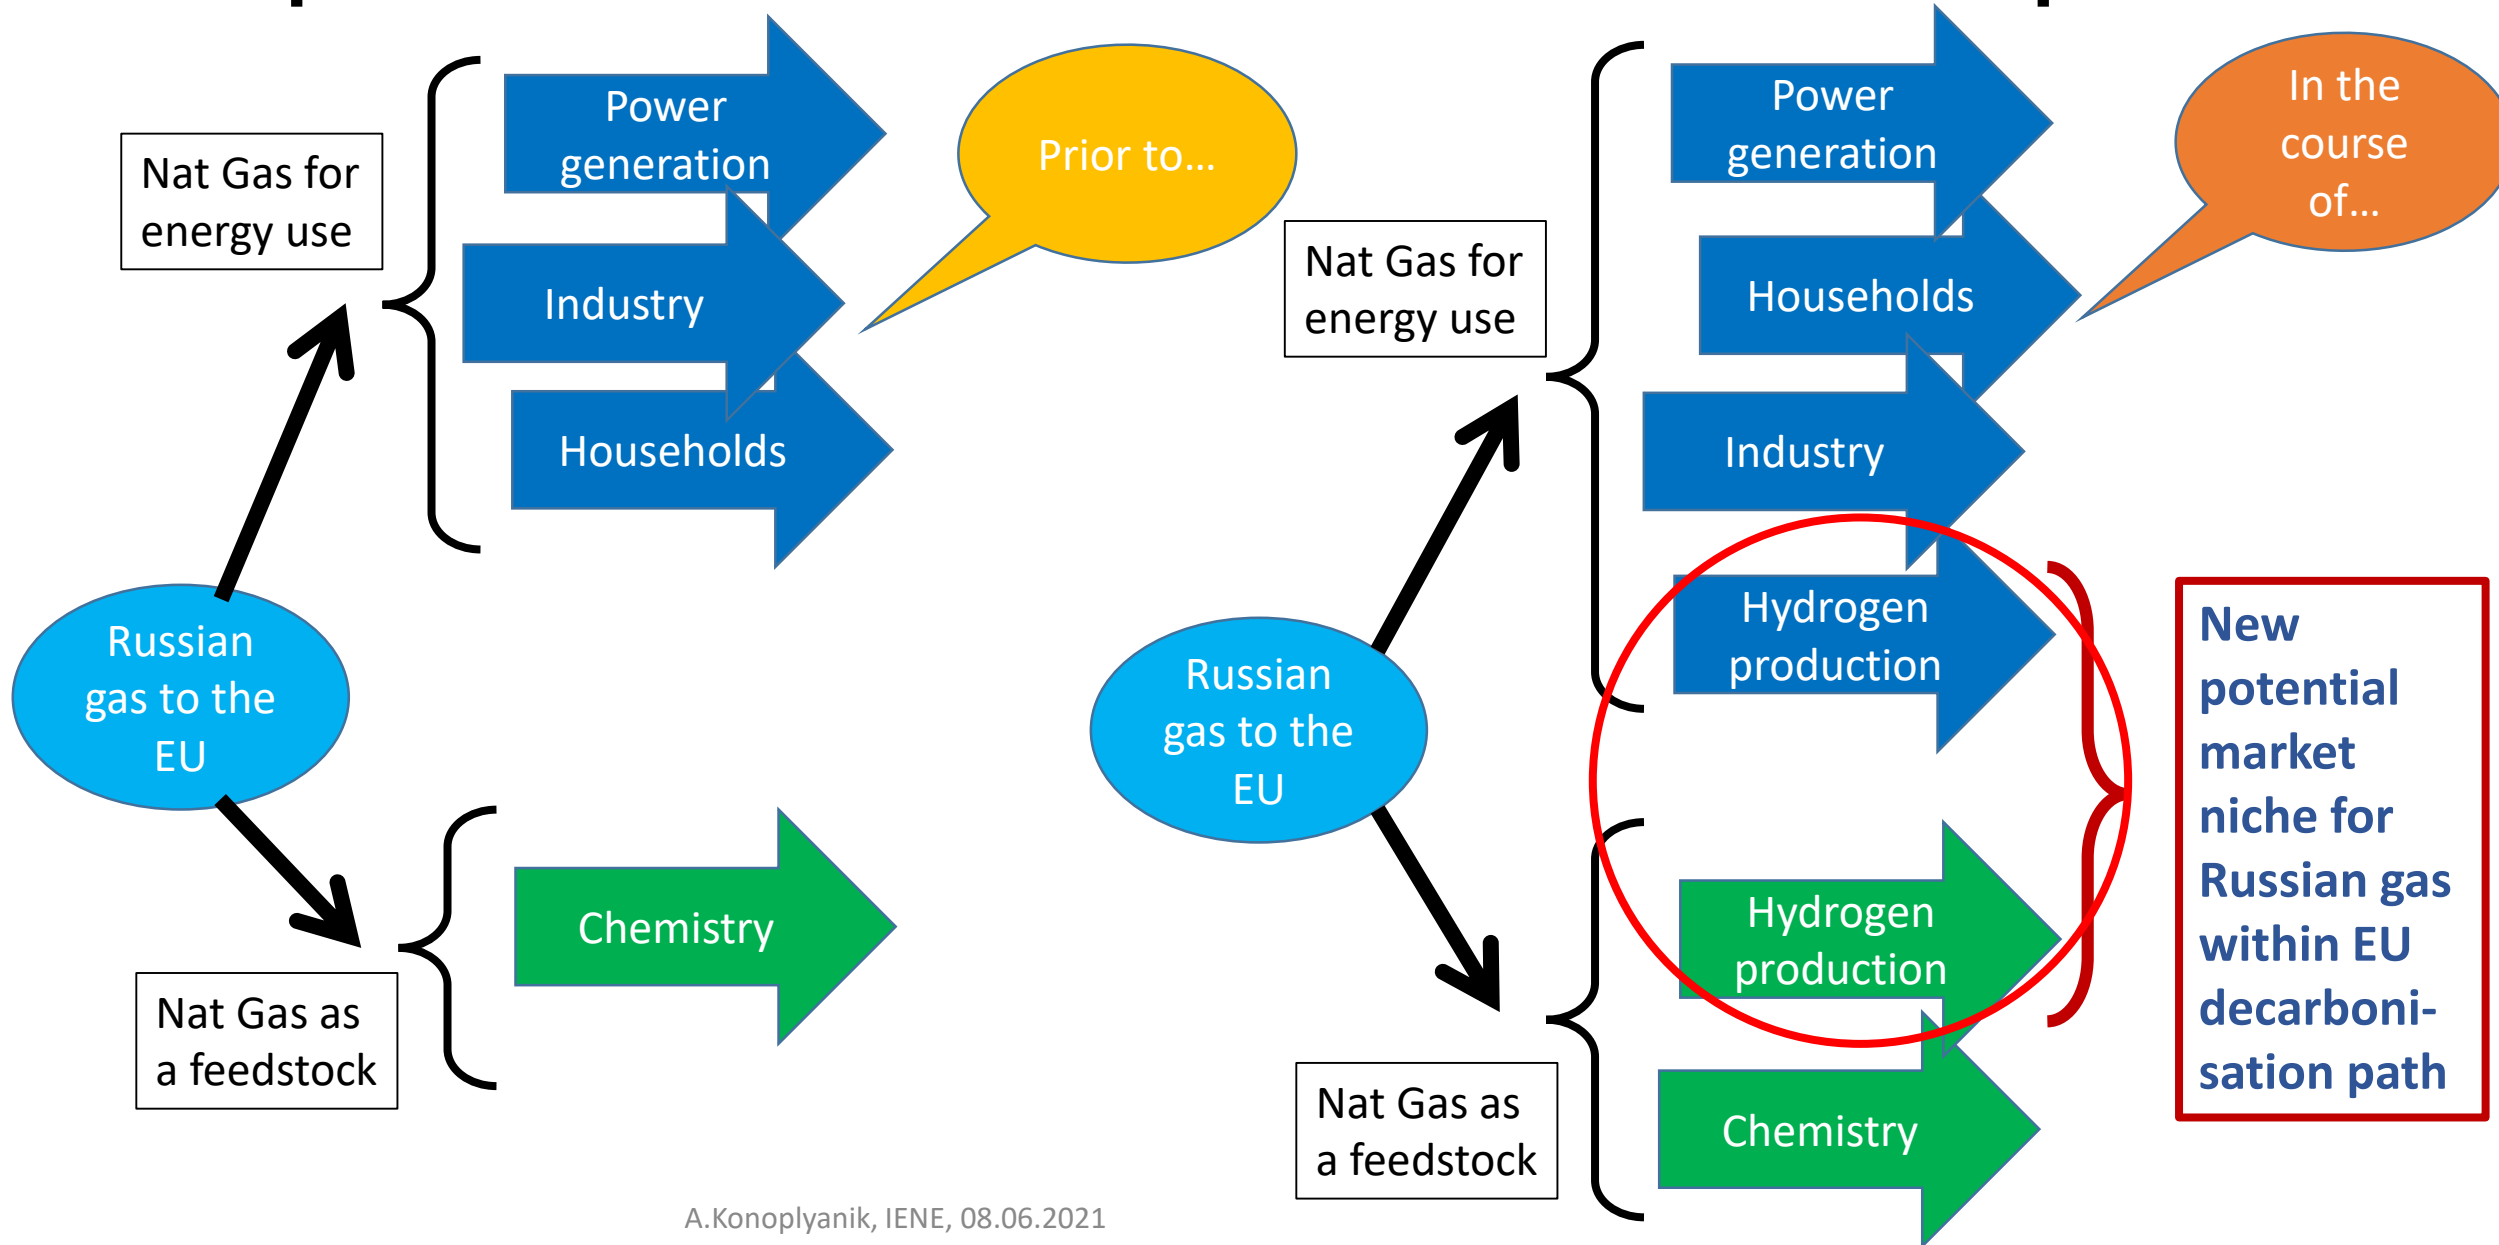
Nat Gas for energy use

Power generation

Industry

Households

Prior to…

Russian gas to the EU

Nat Gas as a feedstock

Chemistry

Nat Gas for energy use

Power generation

Households

Industry

Hydrogen production

In the course of…

Russian gas to the EU

Nat Gas as a feedstock

Hydrogen production

Chemistry

New potential market niche for Russian gas within EU decarbonisation path

A.Konoplyanik, IENE, 08.06.2021